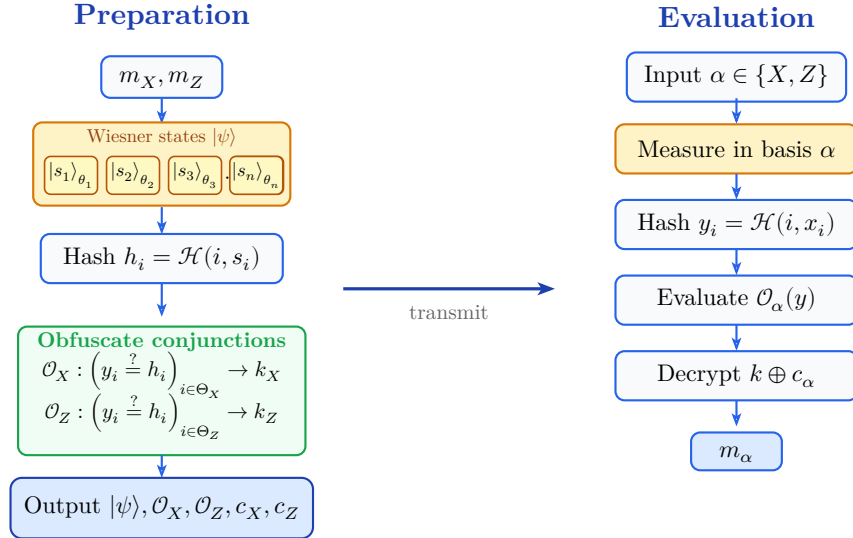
Preparation

$m_X, m_Z$

Wiesner states $|\psi\rangle$

$|s_1\rangle_{\theta_1}$ $|s_2\rangle_{\theta_2}$ $|s_3\rangle_{\theta_3}$ . $|s_n\rangle_{\theta_n}$

Hash $h_i = \mathcal{H}(i, s_i)$

Obfuscate conjunctions

$\mathcal{O}_X : \left(y_i \stackrel{?}{=} h_i\right)_{i\in\Theta_X} \to k_X$

$\mathcal{O}_Z : \left(y_i \stackrel{?}{=} h_i\right)_{i\in\Theta_Z} \to k_Z$

Output $|\psi\rangle, \mathcal{O}_X, \mathcal{O}_Z, c_X, c_Z$

transmit

Evaluation

Input $\alpha \in \{X, Z\}$

Measure in basis $\alpha$

Hash $y_i = \mathcal{H}(i, x_i)$

Evaluate $\mathcal{O}_\alpha(y)$

Decrypt $k \oplus c_\alpha$

$m_\alpha$